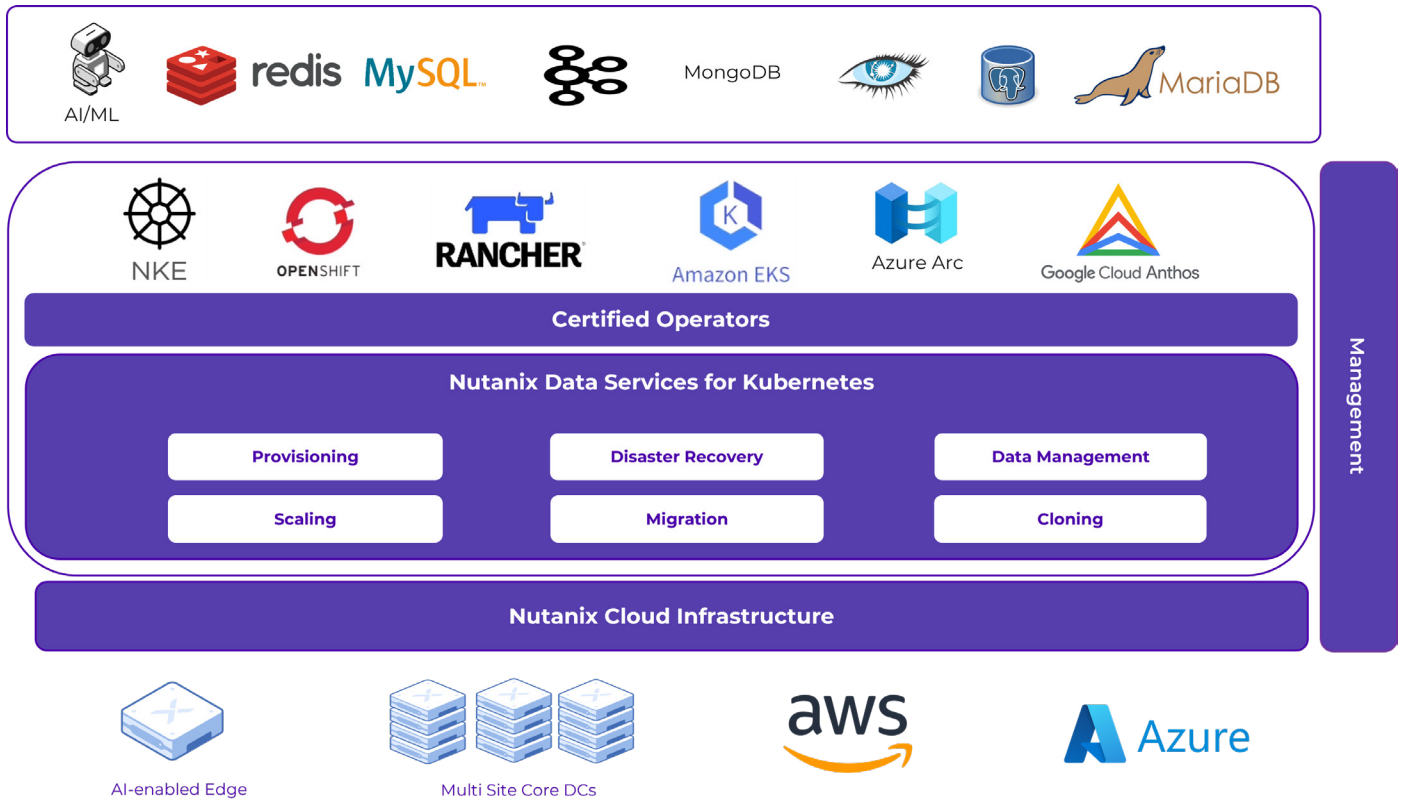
AI/ML redis MySQL MongoDB MariaDB

NKE OPENSHIFT RANCHER Amazon EKS Azure Arc Google Cloud Anthos

Certified Operators

Nutanix Data Services for Kubernetes

Provisioning

Disaster Recovery

Data Management

Scaling

Migration

Cloning

Management

Nutanix Cloud Infrastructure

AI-enabled Edge

Multi Site Core DCs

aws

Azure